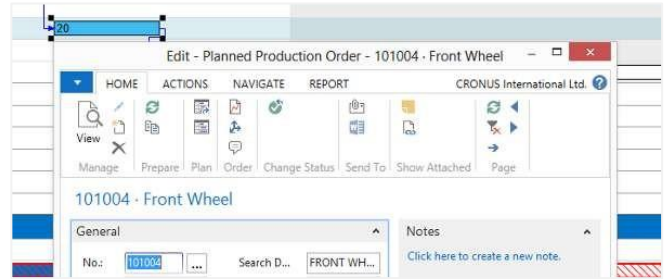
20

Edit - Planned Production Order - 101004 · Front Wheel

HOME ACTIONS NAVIGATE REPORT CRONUS International Ltd.

View

Manage Prepare Plan Order Change Status Send To Show Attached Page

101004 · Front Wheel

General

No.: 101004 ... Search D... FRONT WH...

Notes

Click here to create a new note.